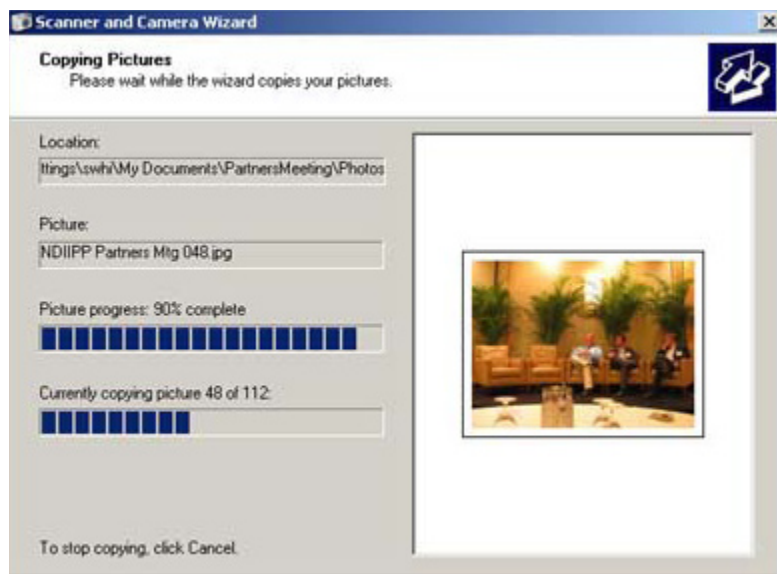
Scanner and Camera Wizard

Copying Pictures
Please wait while the wizard copies your pictures.

Location:
ttings\swhi\My Documents\PartnersMeeting\Photos

Picture:
NDIIPP Partners Mtg 048.jpg

Picture progress: 90% complete

Currently copying picture 48 of 112:

To stop copying, click Cancel.